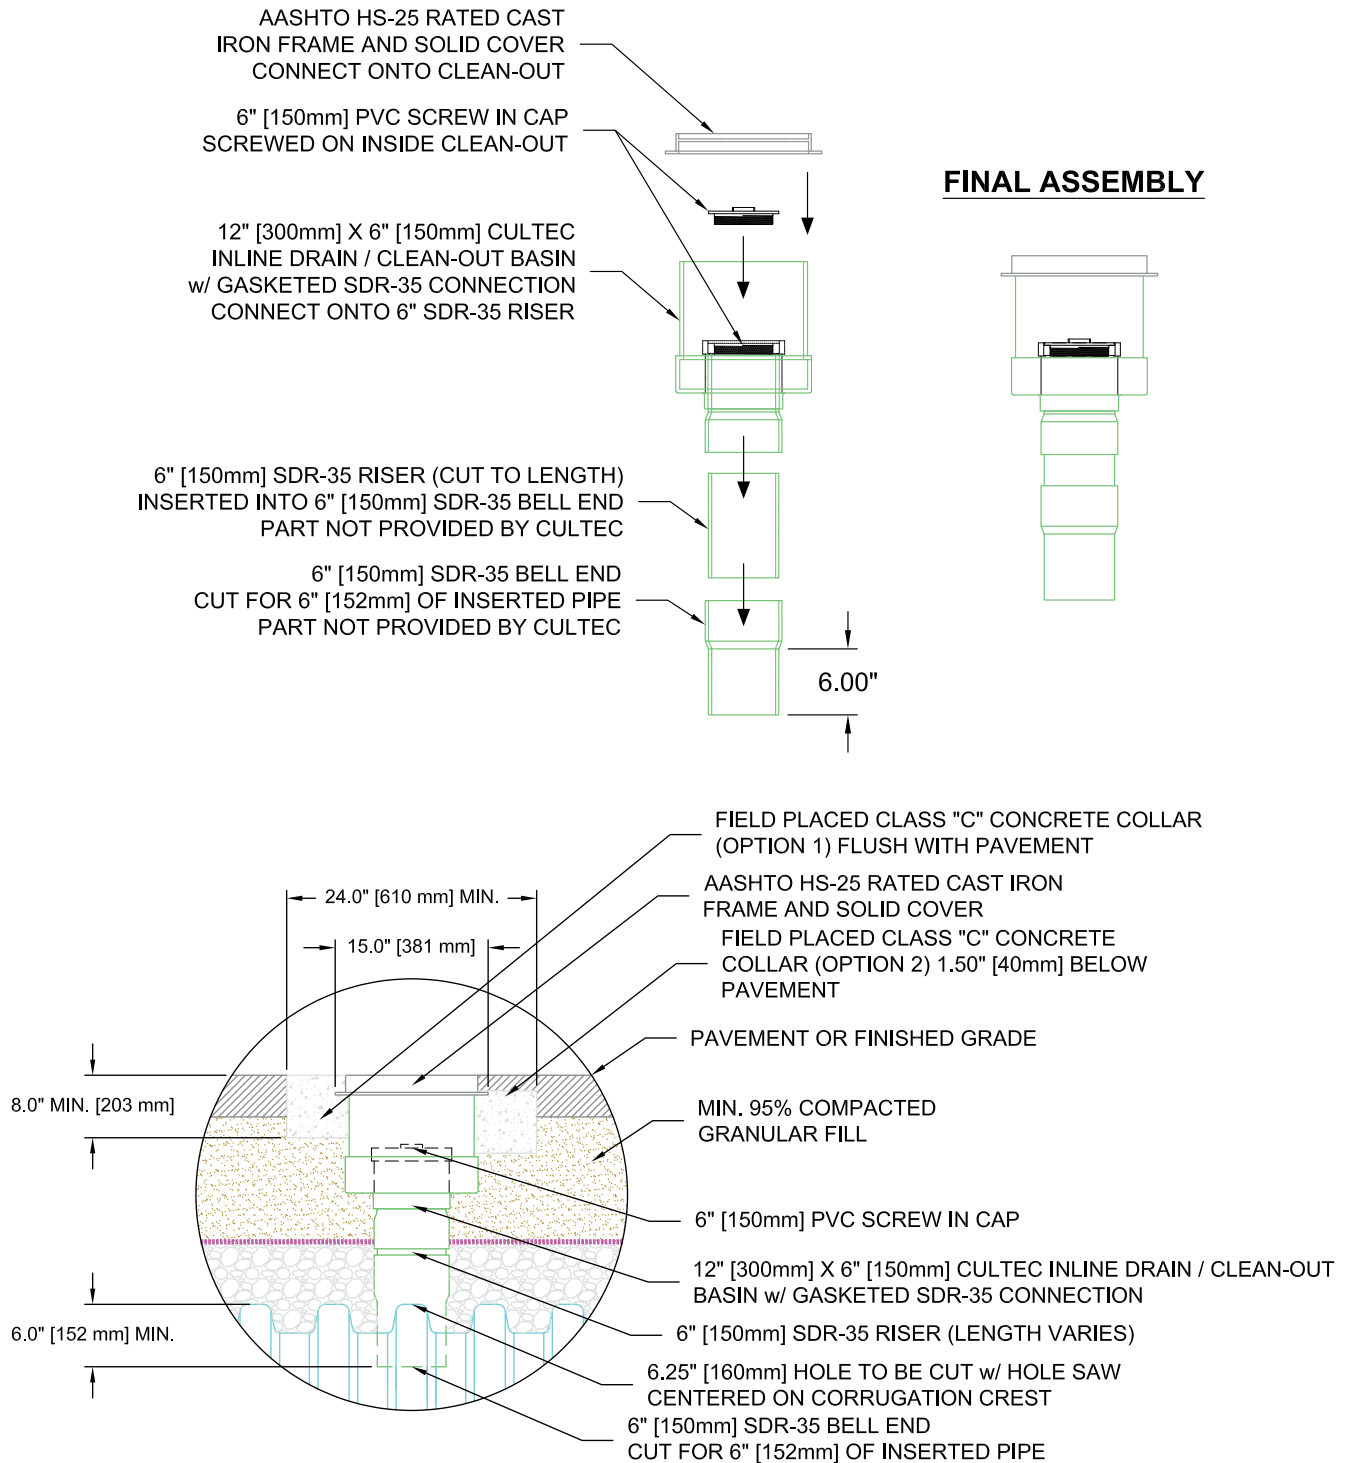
AASHTO HS-25 RATED CAST IRON FRAME AND SOLID COVER CONNECT ONTO CLEAN-OUT

6" [150mm] PVC SCREW IN CAP SCREWED ON INSIDE CLEAN-OUT

FINAL ASSEMBLY

12" [300mm] X 6" [150mm] CULTEC INLINE DRAIN / CLEAN-OUT BASIN w/ GASKETED SDR-35 CONNECTION CONNECT ONTO 6" SDR-35 RISER

6" [150mm] SDR-35 RISER (CUT TO LENGTH) INSERTED INTO 6" [150mm] SDR-35 BELL END PART NOT PROVIDED BY CULTEC

6" [150mm] SDR-35 BELL END CUT FOR 6" [152mm] OF INSERTED PIPE PART NOT PROVIDED BY CULTEC

6.00"

FIELD PLACED CLASS "C" CONCRETE COLLAR (OPTION 1) FLUSH WITH PAVEMENT

24.0" [610 mm] MIN.

AASHTO HS-25 RATED CAST IRON FRAME AND SOLID COVER

15.0" [381 mm]

FIELD PLACED CLASS "C" CONCRETE COLLAR (OPTION 2) 1.50" [40mm] BELOW PAVEMENT

PAVEMENT OR FINISHED GRADE

8.0" MIN. [203 mm]

MIN. 95% COMPACTED GRANULAR FILL

6" [150mm] PVC SCREW IN CAP

12" [300mm] X 6" [150mm] CULTEC INLINE DRAIN / CLEAN-OUT BASIN w/ GASKETED SDR-35 CONNECTION

6.0" [152 mm] MIN.

6" [150mm] SDR-35 RISER (LENGTH VARIES)

6.25" [160mm] HOLE TO BE CUT w/ HOLE SAW CENTERED ON CORRUGATION CREST

6" [150mm] SDR-35 BELL END CUT FOR 6" [152mm] OF INSERTED PIPE